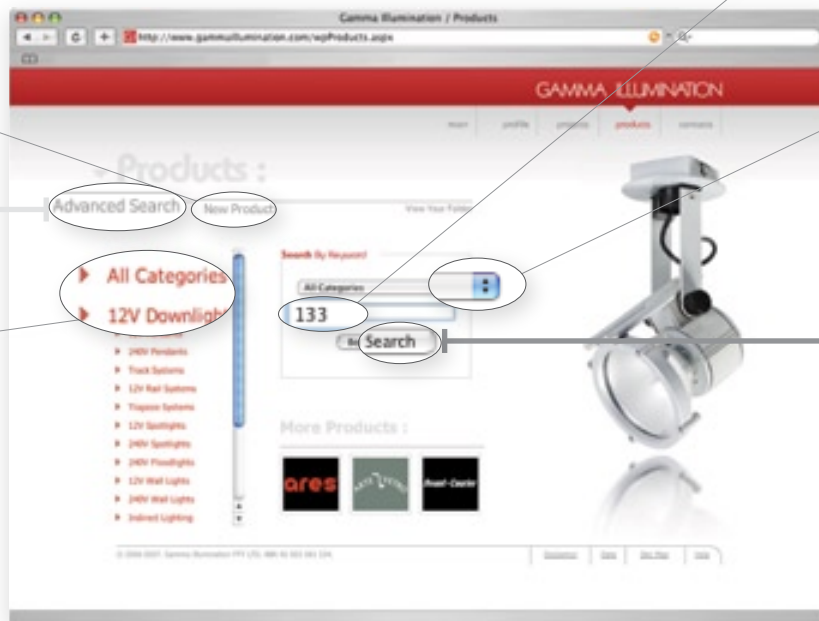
Gamma Illumination / Products

http://www.gammaillumination.com/wpProducts.aspx

GAMMA ILLUMINATION

team | profile | projects | products | contacts

Products :

Advanced Search | New Product

View Your Folder

All Categories

12V Downlight

240V Pendants

Track Systems

12V Rail Systems

Trapeze Systems

12V Spotlights

240V Spotlights

240V Floodlights

12V Wall Lights

240V Wall Lights

Indirect Lighting

Search By Keyword

All Categories

133

Search

More Products :

ares

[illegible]

Anael-Cearter

© 2006-2007, Gamma Illumination PTY LTD, ABN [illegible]

Disclaimer | Data | Site Map | Help